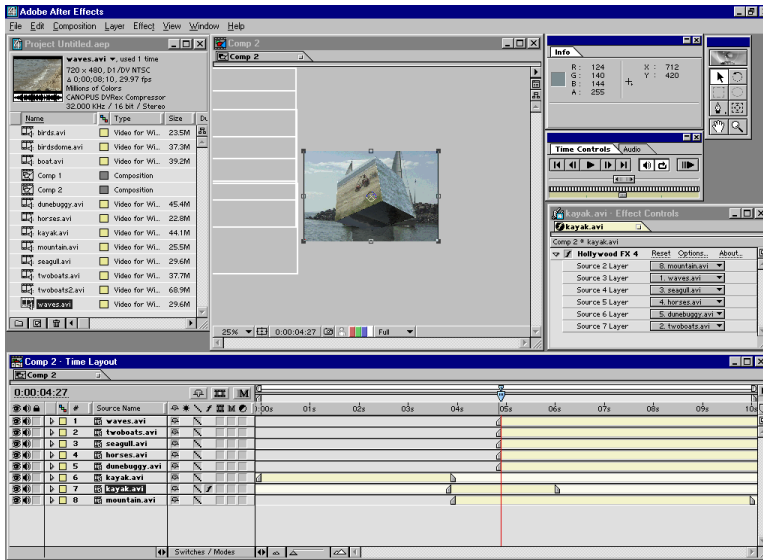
Adobe After Effects
File Edit Composition Layer Effect View Window Help

Project Untitled.aep
waves.avi ▾, used 1 time
720 x 480, D1/DV NTSC
Δ 0;00;08;10, 29.97 fps
Millions of Colors
CANOPUS DVRex Compressor
32.000 KHz / 16 bit / Stereo

| Name | Type | Size |
|---|---|---|
| birds.avi | Video for Wi... | 23.5M |
| birdsdome.avi | Video for Wi... | 37.3M |
| boat.avi | Video for Wi... | 39.2M |
| Comp 1 | Composition | |
| Comp 2 | Composition | |
| dunebuggy.avi | Video for Wi... | 45.4M |
| horses.avi | Video for Wi... | 22.8M |
| kayak.avi | Video for Wi... | 44.1M |
| mountain.avi | Video for Wi... | 25.5M |
| seagull.avi | Video for Wi... | 29.6M |
| twoboats.avi | Video for Wi... | 37.7M |
| twoboats2.avi | Video for Wi... | 68.9M |
| waves.avi | Video for Wi... | 29.6M |

Comp 2
Comp 2
25% 0:00:04:27 Full

Info
R : 124
G : 140
B : 144
A : 255
X : 712
Y : 420

Time Controls Audio

kayak.avi · Effect Controls
kayak.avi
Comp 2 * kayak.avi
Hollywood FX 4 Reset Options... About...
Source 2 Layer 8. mountain.avi
Source 3 Layer 1. waves.avi
Source 4 Layer 3. seagull.avi
Source 5 Layer 4. horses.avi
Source 6 Layer 5. dunebuggy.avi
Source 7 Layer 2. twoboats.avi

Comp 2 · Time Layout
Comp 2
0:00:04:27
# Source Name
1 waves.avi
2 twoboats.avi
3 seagull.avi
4 horses.avi
5 dunebuggy.avi
6 kayak.avi
7 kayak.avi
8 mountain.avi
0:00s 01s 02s 03s 04s 05s 06s 07s 08s 09s 10s
Switches / Modes